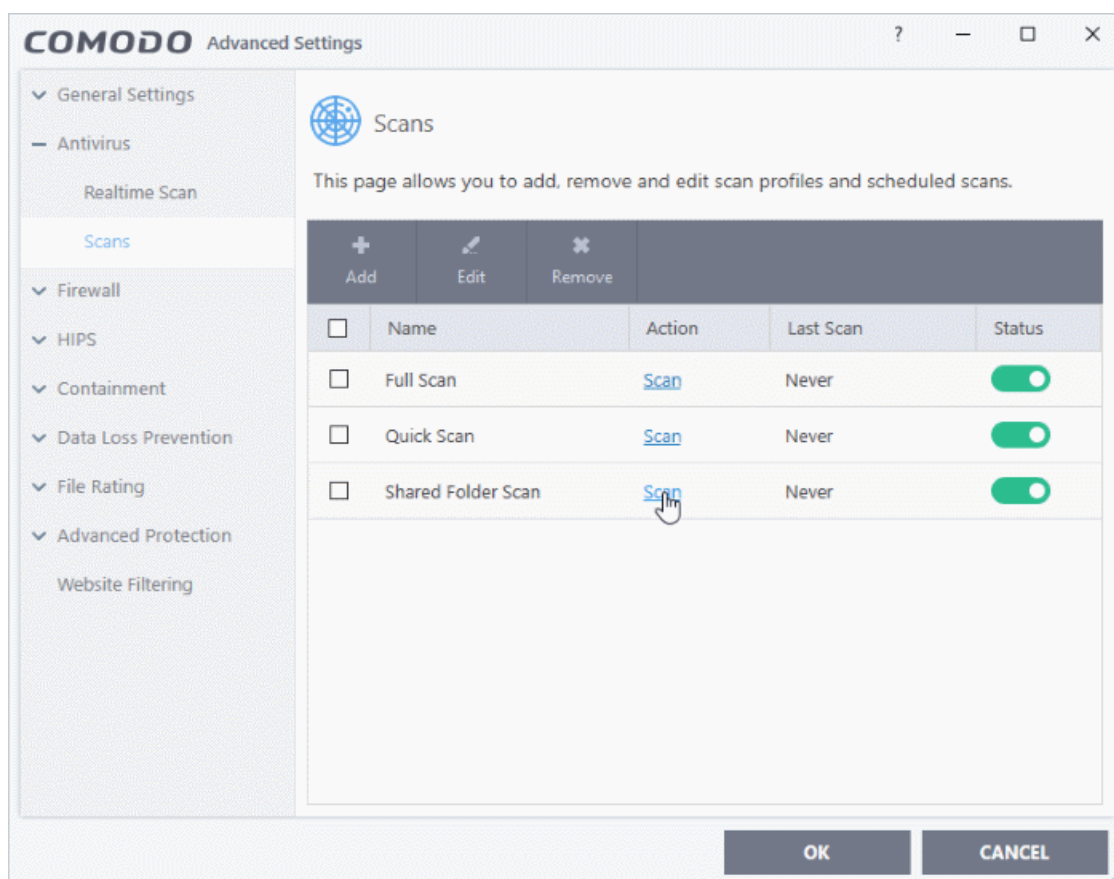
COMODO Advanced Settings

? — ☐ ✕

General Settings
Antivirus
Realtime Scan
Scans
Firewall
HIPS
Containment
Data Loss Prevention
File Rating
Advanced Protection
Website Filtering

Scans

This page allows you to add, remove and edit scan profiles and scheduled scans.

Add Edit Remove

| | Name | Action | Last Scan | Status |
|---|---|---|---|---|
| ☐ | Full Scan | Scan | Never | |
| ☐ | Quick Scan | Scan | Never | |
| ☐ | Shared Folder Scan | Scan | Never | |

OK CANCEL